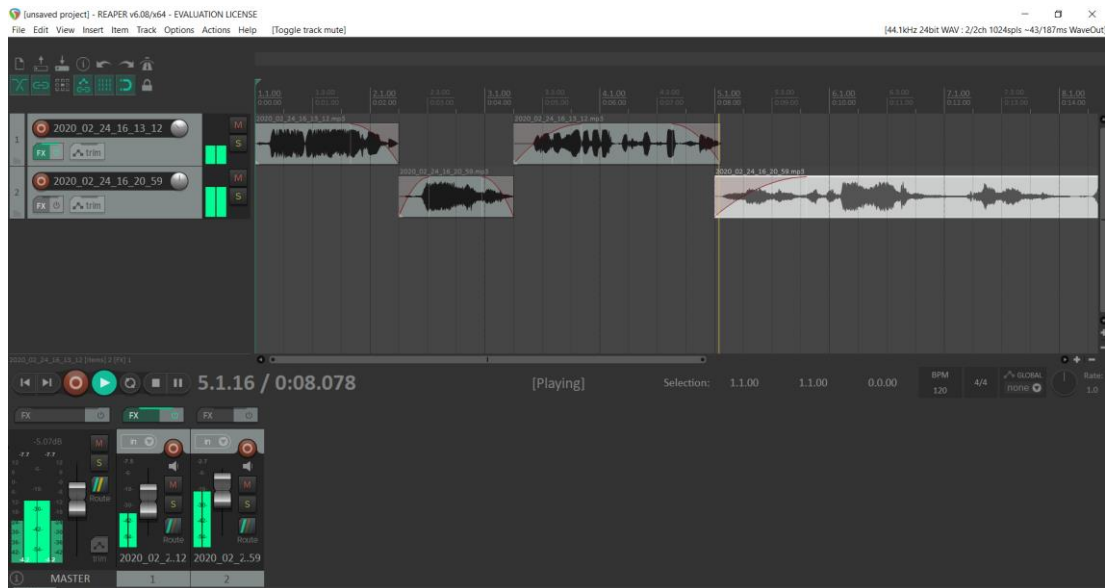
[unsaved project] - REAPER v6.08/x64 - EVALUATION LICENSE
File Edit View Insert Item Track Options Actions Help [Toggle track mute]
[44.1kHz 24bit WAV : 2/2ch 1024spls ~43/187ms WaveOut]

1.1.00 0:00.00
2.1.00 0:02.00
3.1.00 0:04.00
4.1.00 0:06.00
5.1.00 0:08.00
6.1.00 0:10.00
7.1.00 0:12.00
8.1.00 0:14.00

1 2020_02_24_16_13_12
FX trim
M
S
2020_02_24_16_13_12.mp3
2020_02_24_16_13_12.mp3

2 2020_02_24_16_20_59
FX trim
M
S
2020_02_24_16_20_59.mp3
2020_02_24_16_20_59.mp3

5.1.16 / 0:08.078 [Playing] Selection: 1.1.00 1.1.00 0.0.00 BPM 120 4/4 GLOBAL none Rate: 1.0

FX FX FX
-5.07dB
M S Route
in in
M S Route
M S Route
trim
2020_02_2..12 2020_02_2..59
MASTER 1 2